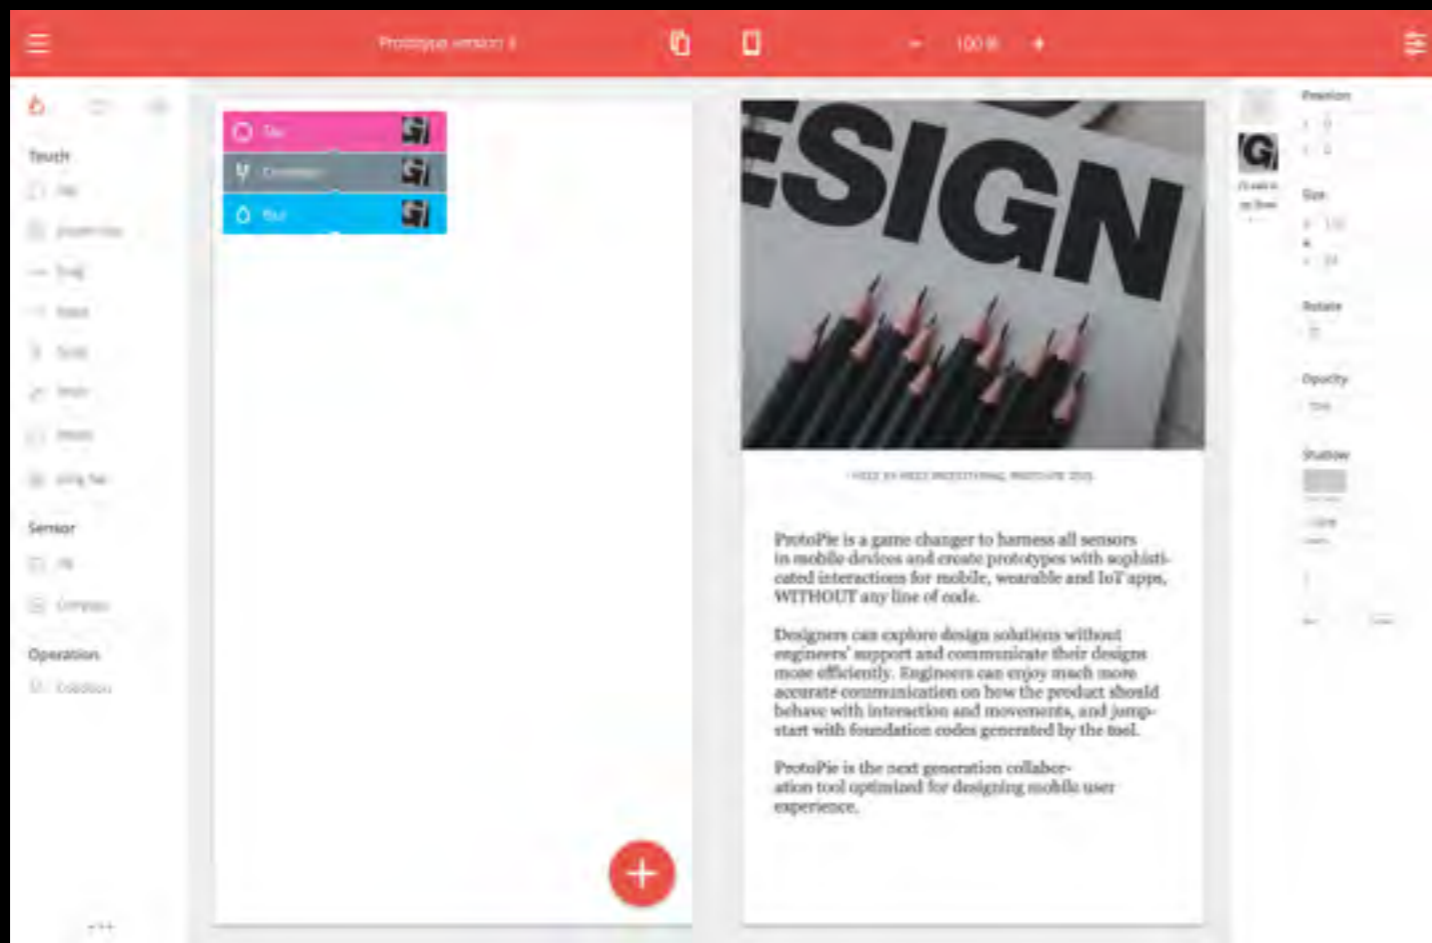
Prototype version 1

100 %

Touch
Tap
Double tap
Drag
Rotate
Scroll
Pinch
Return
Long Tap

Sensor
Tilt
Compass

Operation
Condition

Tap
Condition
Blur

ESIGN

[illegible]

ProtoPie is a game changer to harness all sensors in mobile devices and create prototypes with sophisticated interactions for mobile, wearable and IoT apps, WITHOUT any line of code.

Designers can explore design solutions without engineers' support and communicate their designs more efficiently. Engineers can enjoy much more accurate communication on how the product should behave with interaction and movements, and jump-start with foundation codes generated by the tool.

ProtoPie is the next generation collaboration tool optimized for designing mobile user experience.

Position

Size

Rotate

Opacity

Shadow